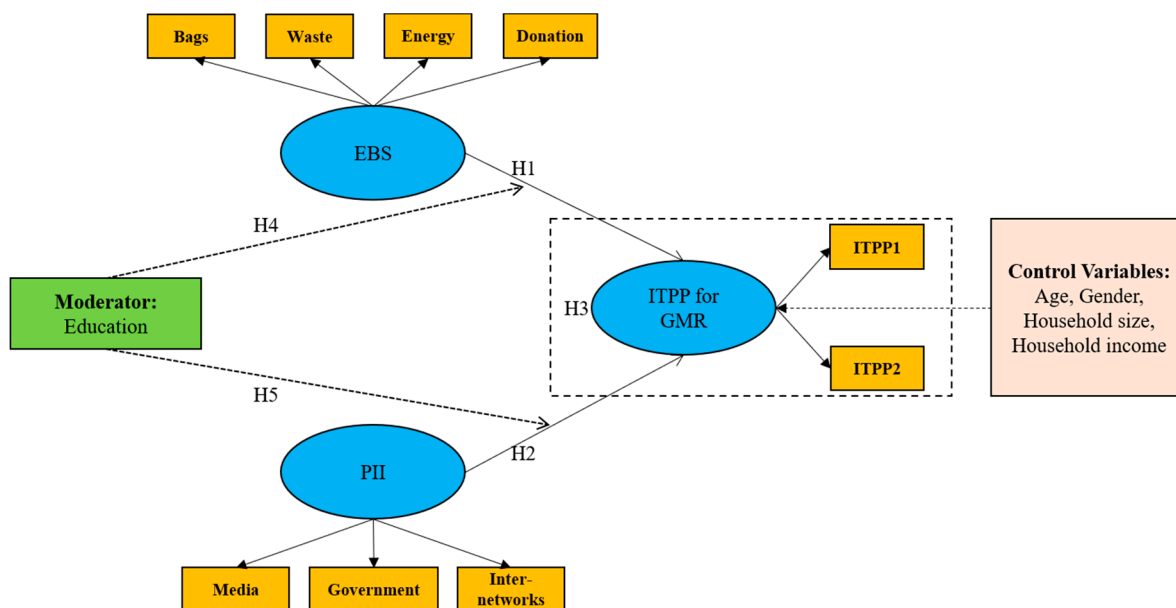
Bags

Waste

Energy

Donation

EBS

H1

H4

ITPP1

Control Variables:
Age, Gender,
Household size,
Household income

Moderator:
Education

H3

ITPP for GMR

ITPP2

H5

H2

PII

Media

Government

Inter-networks